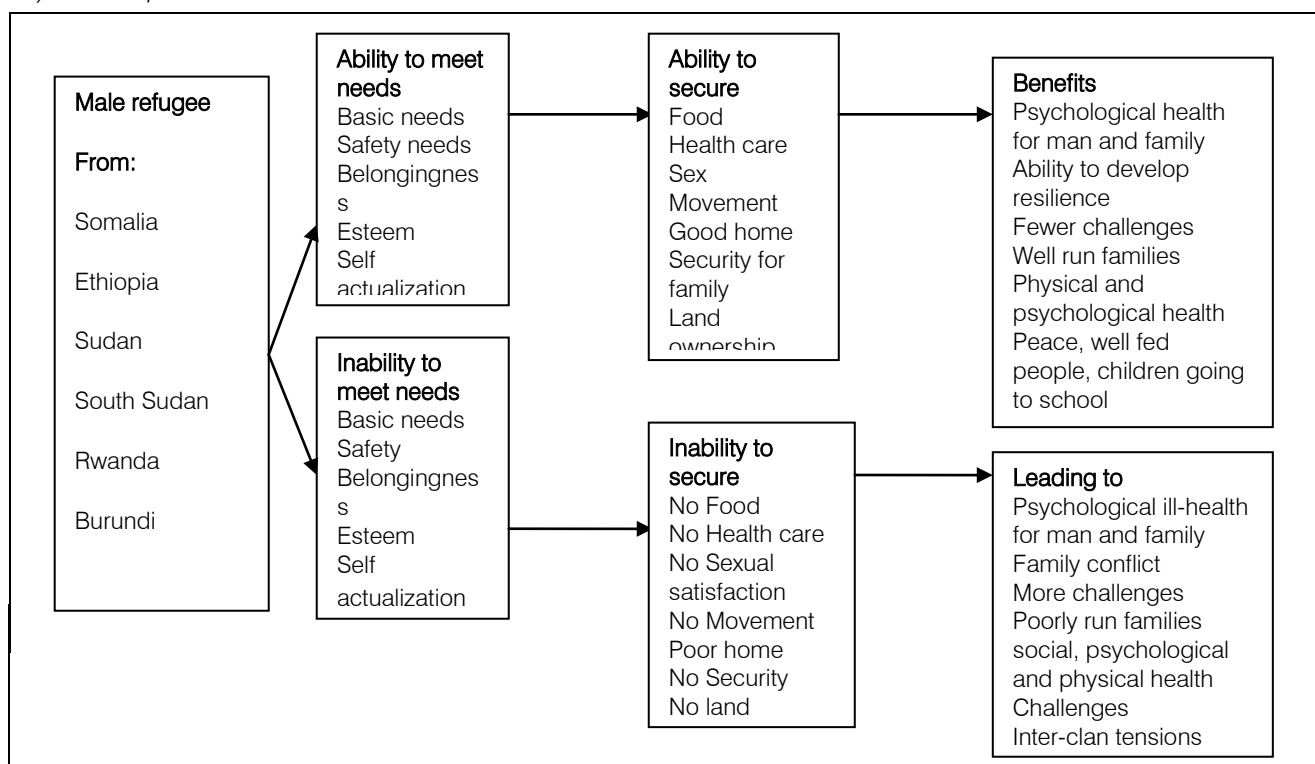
Male refugee

From:

Somalia

Ethiopia

Sudan

South Sudan

Rwanda

Burundi

Ability to meet needs
Basic needs
Safety needs
Belongingness
Esteem
Self actualization

Inability to meet needs
Basic needs
Safety
Belongingness
Esteem
Self actualization

Ability to secure
Food
Health care
Sex
Movement
Good home
Security for family
Land ownership

Inability to secure
No Food
No Health care
No Sexual satisfaction
No Movement
Poor home
No Security
No land

Benefits
Psychological health for man and family
Ability to develop resilience
Fewer challenges
Well run families
Physical and psychological health
Peace, well fed people, children going to school

Leading to
Psychological ill-health for man and family
Family conflict
More challenges
Poorly run families social, psychological and physical health
Challenges
Inter-clan tensions